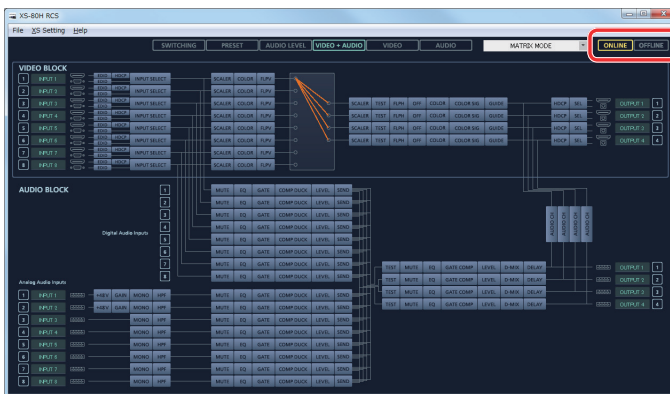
XS-80H RCS

File XS Setting Help

SWITCHING PRESET AUDIO LEVEL VIDEO + AUDIO VIDEO AUDIO MATRIX MODE ONLINE OFFLINE

VIDEO BLOCK

1 INPUT 1 INPUT SELECT SCALER COLOR FLPV
2 INPUT 2 INPUT SELECT SCALER COLOR FLPV
3 INPUT 3 INPUT SELECT SCALER COLOR FLPV
4 INPUT 4 INPUT SELECT SCALER COLOR FLPV
5 INPUT 5 INPUT SELECT SCALER COLOR FLPV
6 INPUT 6 INPUT SELECT SCALER COLOR FLPV
7 INPUT 7 INPUT SELECT SCALER COLOR FLPV
8 INPUT 8 INPUT SELECT SCALER COLOR FLPV

SCALER TEST FLPH DIFF COLOR COLOR SIG. GUIDE HDCP SEL OUTPUT 1 1
SCALER TEST FLPH DIFF COLOR COLOR SIG. GUIDE HDCP SEL OUTPUT 2 2
SCALER TEST FLPH DIFF COLOR COLOR SIG. GUIDE HDCP SEL OUTPUT 3 3
SCALER TEST FLPH DIFF COLOR COLOR SIG. GUIDE HDCP SEL OUTPUT 4 4

AUDIO BLOCK

Digital Audio Inputs

1 2 3 4 5 6 7 8

MUTE EQ GATE COMP DUCK LEVEL SEND

AUDIO OUT

TEST MUTE EQ GATE COMP LEVEL D-MIX DELAY OUTPUT 1 1
TEST MUTE EQ GATE COMP LEVEL D-MIX DELAY OUTPUT 2 2
TEST MUTE EQ GATE COMP LEVEL D-MIX DELAY OUTPUT 3 3
TEST MUTE EQ GATE COMP LEVEL D-MIX DELAY OUTPUT 4 4

Analog Audio Inputs

1 INPUT 1 +48V GAIN MONO HPF
2 INPUT 2 +48V GAIN MONO HPF
3 INPUT 3 MONO HPF
4 INPUT 4 MONO HPF
5 INPUT 5 MONO HPF
6 INPUT 6 MONO HPF
7 INPUT 7 MONO HPF
8 INPUT 8 MONO HPF